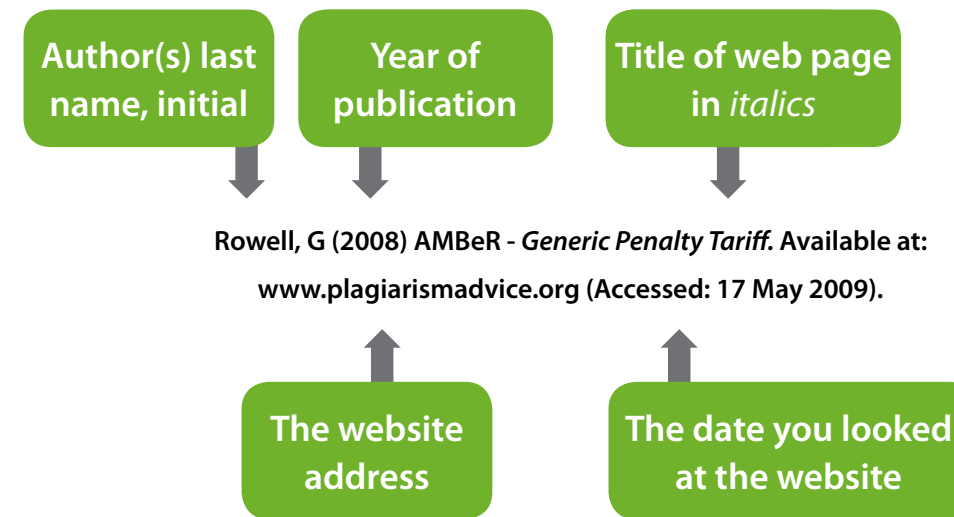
Author(s) last name, initial

Year of publication

Title of web page in *italics*

Rowell, G (2008) AMBeR - *Generic Penalty Tariff*. Available at: www.plagiarismadvice.org (Accessed: 17 May 2009).

The website address

The date you looked at the website